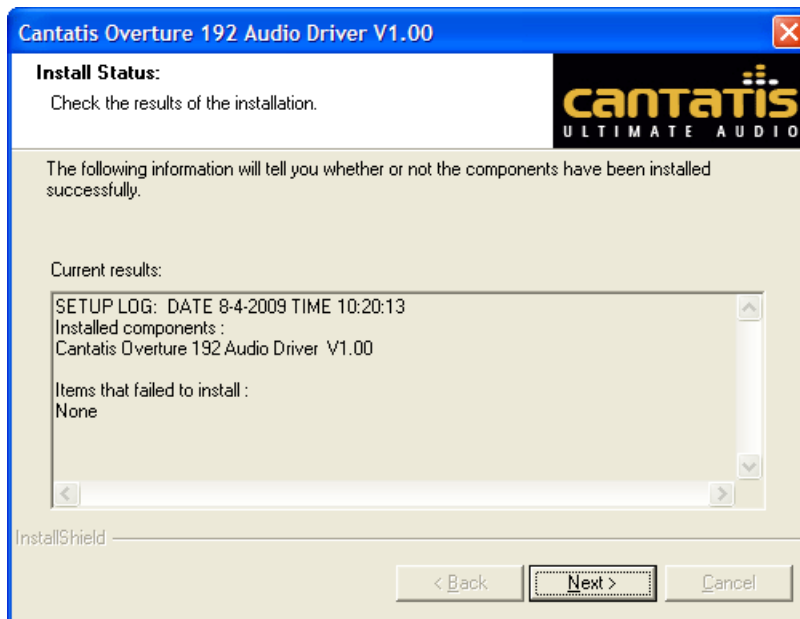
Cantatis Overture 192 Audio Driver V1.00

Install Status:

Check the results of the installation.

cantatis
ULTIMATE AUDIO

The following information will tell you whether or not the components have been installed successfully.

Current results:

SETUP LOG: DATE 8-4-2009 TIME 10:20:13
Installed components :
Cantatis Overture 192 Audio Driver V1.00

Items that failed to install :
None

InstallShield

< Back

Next >

Cancel